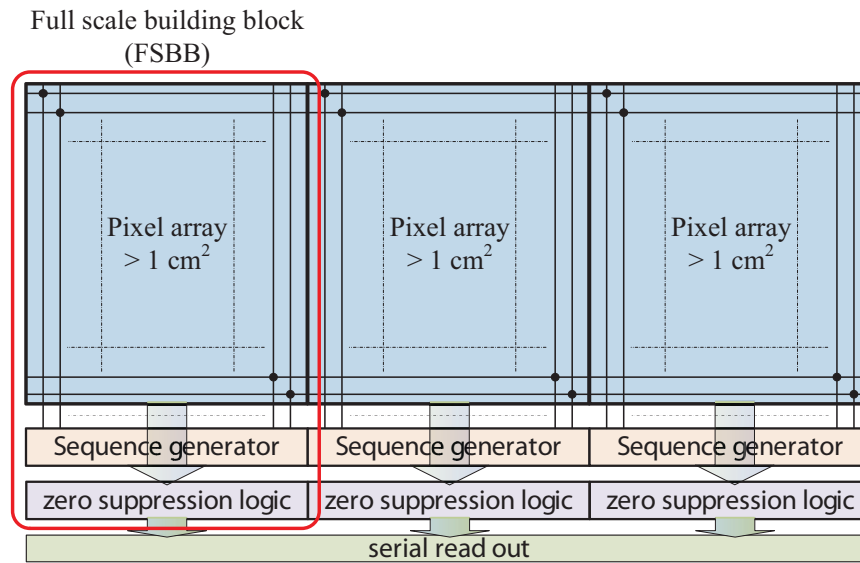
Full scale building block
(FSBB)

Pixel array
$> 1\ cm^2$

Pixel array
$> 1\ cm^2$

Pixel array
$> 1\ cm^2$

Sequence generator

Sequence generator

Sequence generator

zero suppression logic

zero suppression logic

zero suppression logic

serial read out